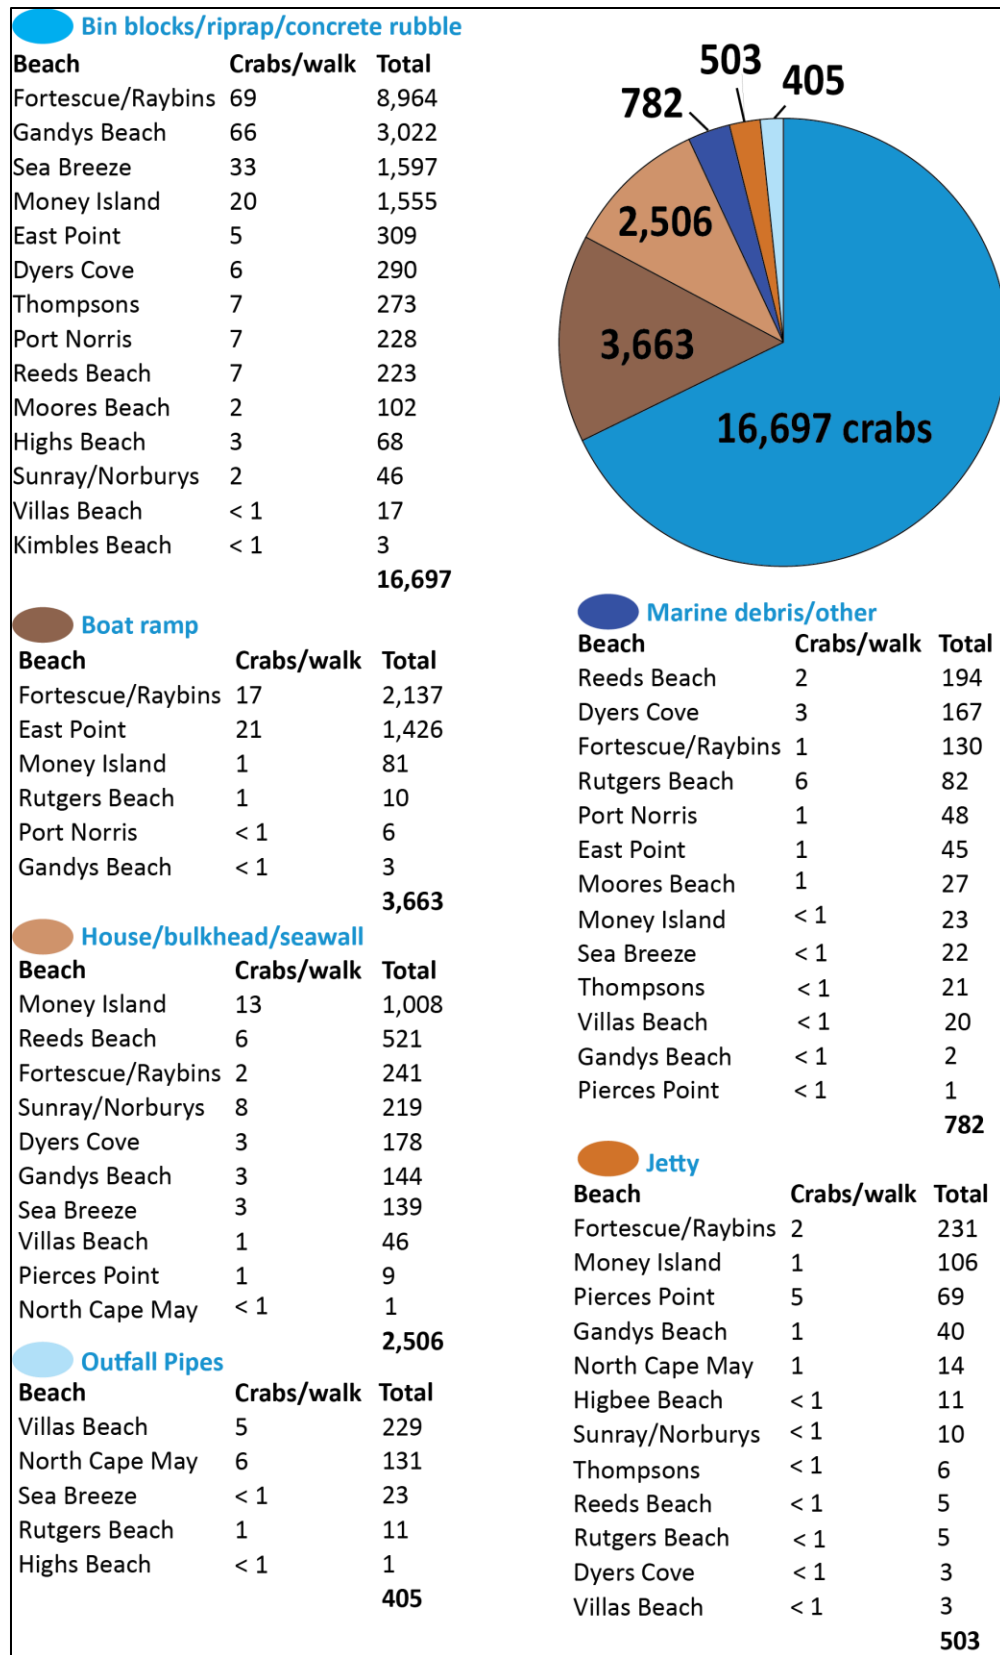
Bin blocks/riprap/concrete rubble

| Beach | Crabs/walk | Total |
|---|---|---|
| Fortescue/Raybins | 69 | 8,964 |
| Gandys Beach | 66 | 3,022 |
| Sea Breeze | 33 | 1,597 |
| Money Island | 20 | 1,555 |
| East Point | 5 | 309 |
| Dyers Cove | 6 | 290 |
| Thompsons | 7 | 273 |
| Port Norris | 7 | 228 |
| Reeds Beach | 7 | 223 |
| Moores Beach | 2 | 102 |
| Highs Beach | 3 | 68 |
| Sunray/Norburys | 2 | 46 |
| Villas Beach | < 1 | 17 |
| Kimbles Beach | < 1 | 3 |
| | | 16,697 |

503
405
782
2,506
3,663
16,697 crabs

Boat ramp

| Beach | Crabs/walk | Total |
|---|---|---|
| Fortescue/Raybins | 17 | 2,137 |
| East Point | 21 | 1,426 |
| Money Island | 1 | 81 |
| Rutgers Beach | 1 | 10 |
| Port Norris | < 1 | 6 |
| Gandys Beach | < 1 | 3 |
| | | 3,663 |

House/bulkhead/seawall

| Beach | Crabs/walk | Total |
|---|---|---|
| Money Island | 13 | 1,008 |
| Reeds Beach | 6 | 521 |
| Fortescue/Raybins | 2 | 241 |
| Sunray/Norburys | 8 | 219 |
| Dyers Cove | 3 | 178 |
| Gandys Beach | 3 | 144 |
| Sea Breeze | 3 | 139 |
| Villas Beach | 1 | 46 |
| Pierces Point | 1 | 9 |
| North Cape May | < 1 | 1 |
| | | 2,506 |

Outfall Pipes

| Beach | Crabs/walk | Total |
|---|---|---|
| Villas Beach | 5 | 229 |
| North Cape May | 6 | 131 |
| Sea Breeze | < 1 | 23 |
| Rutgers Beach | 1 | 11 |
| Highs Beach | < 1 | 1 |
| | | 405 |

Marine debris/other

| Beach | Crabs/walk | Total |
|---|---|---|
| Reeds Beach | 2 | 194 |
| Dyers Cove | 3 | 167 |
| Fortescue/Raybins | 1 | 130 |
| Rutgers Beach | 6 | 82 |
| Port Norris | 1 | 48 |
| East Point | 1 | 45 |
| Moores Beach | 1 | 27 |
| Money Island | < 1 | 23 |
| Sea Breeze | < 1 | 22 |
| Thompsons | < 1 | 21 |
| Villas Beach | < 1 | 20 |
| Gandys Beach | < 1 | 2 |
| Pierces Point | < 1 | 1 |
| | | 782 |

Jetty

| Beach | Crabs/walk | Total |
|---|---|---|
| Fortescue/Raybins | 2 | 231 |
| Money Island | 1 | 106 |
| Pierces Point | 5 | 69 |
| Gandys Beach | 1 | 40 |
| North Cape May | 1 | 14 |
| Higbee Beach | < 1 | 11 |
| Sunray/Norburys | < 1 | 10 |
| Thompsons | < 1 | 6 |
| Reeds Beach | < 1 | 5 |
| Rutgers Beach | < 1 | 5 |
| Dyers Cove | < 1 | 3 |
| Villas Beach | < 1 | 3 |
| | | 503 |